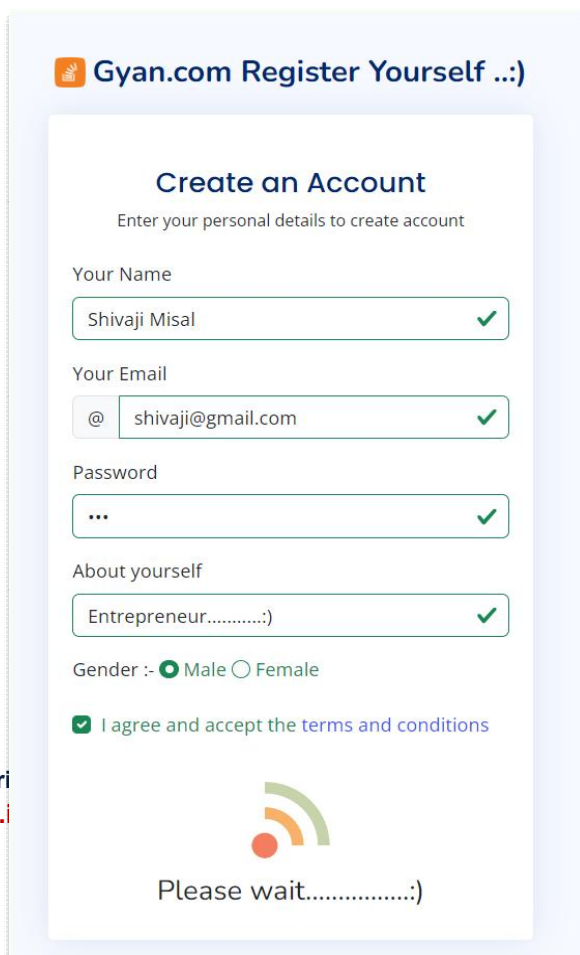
Gyan.com Register Yourself ..:)

Create an Account

Enter your personal details to create account

Your Name

Shivaji Misal

Your Email

@ shivaji@gmail.com

Password

•••

About yourself

Entrepreneur..........:)

Gender :- Male Female

I agree and accept the terms and conditions

ri
.i

Please wait................:)